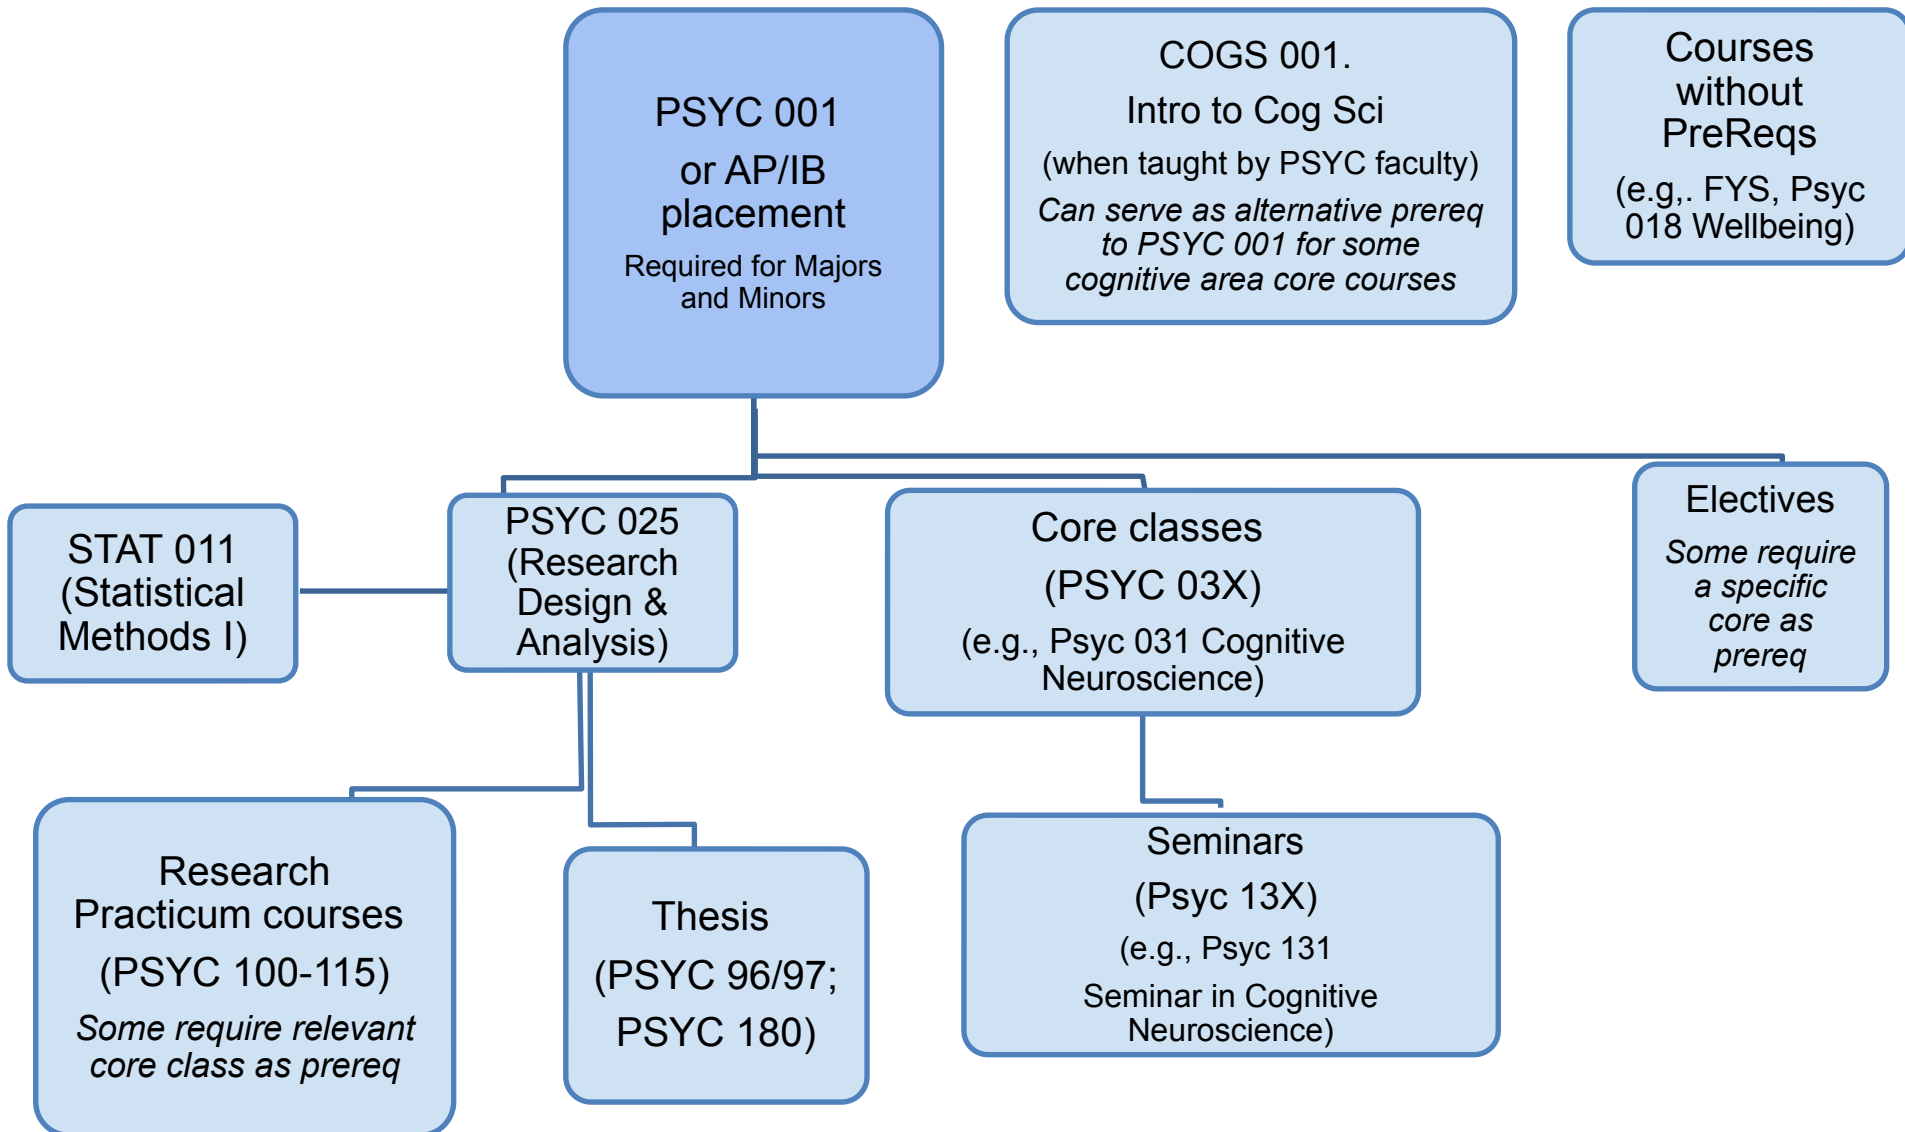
PSYC 001
or AP/IB placement
Required for Majors and Minors

COGS 001.
Intro to Cog Sci
(when taught by PSYC faculty)
*Can serve as alternative prereq to PSYC 001 for some cognitive area core courses*

Courses without PreReqs
(e.g,. FYS, Psyc 018 Wellbeing)

STAT 011 (Statistical Methods I)

PSYC 025 (Research Design & Analysis)

Core classes
(PSYC 03X)
(e.g., Psyc 031 Cognitive Neuroscience)

Electives
*Some require a specific core as prereq*

Research Practicum courses
(PSYC 100-115)
*Some require relevant core class as prereq*

Thesis
(PSYC 96/97; PSYC 180)

Seminars
(Psyc 13X)
(e.g., Psyc 131
Seminar in Cognitive Neuroscience)